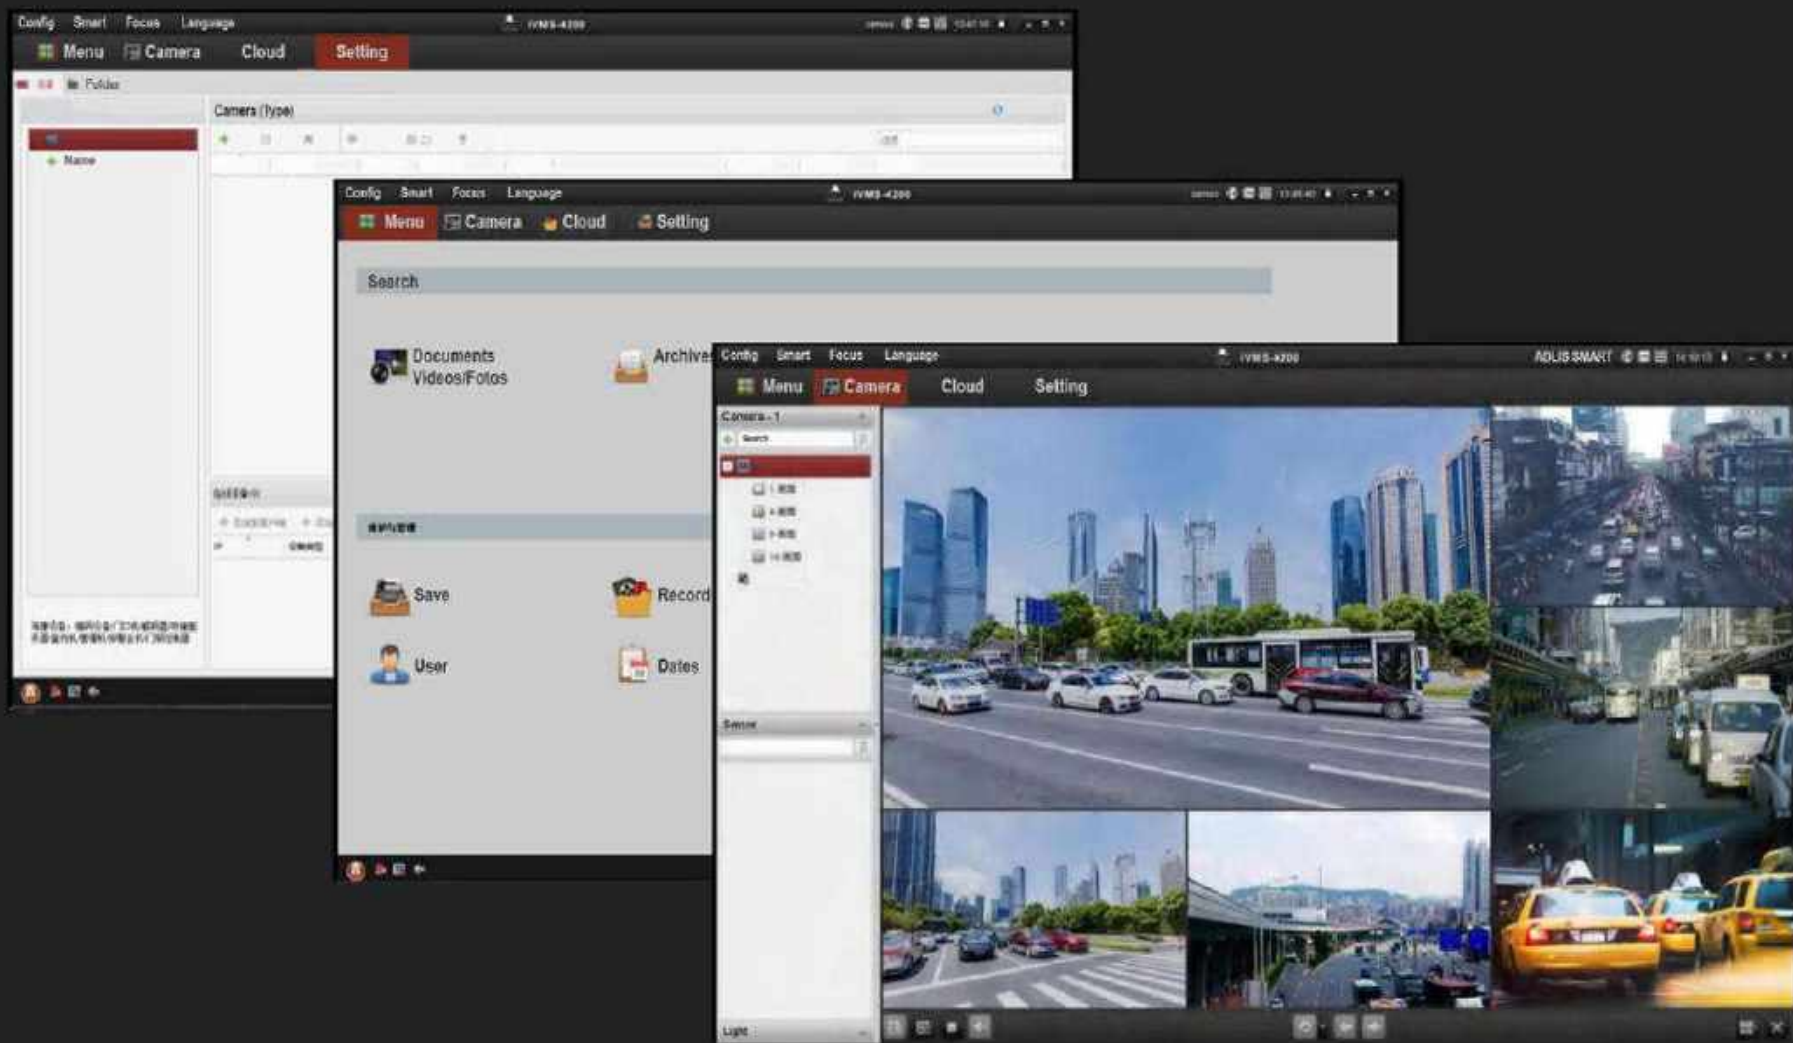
Config Smart Focus Language
IVMS-4200
Menu Camera Cloud Setting
Folder
Camera (Type)
Name
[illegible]
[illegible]

Config Smart Focus Language
IVMS-4200
Menu Camera Cloud Setting
Search
Documents Videos/Fotos
Archives
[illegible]
Save
Record
User
Dates

Config Smart Focus Language
IVMS-4200
ADLIS SMART
Menu Camera Cloud Setting
Camera - 1
Search
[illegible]
Sensor
Light